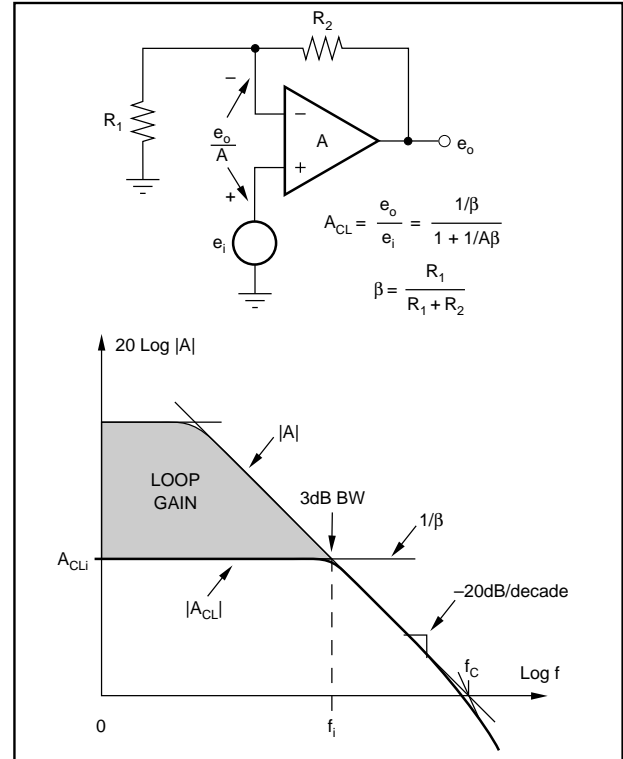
$R_2$

$R_1$

–

$\frac{e_o}{A}$

+

–

+

A

$e_o$

$e_i$

$A_{CL} = \frac{e_o}{e_i} = \frac{1/\beta}{1 + 1/A\beta}$

$\beta = \frac{R_1}{R_1 + R_2}$

20 Log |A|

|A|

LOOP GAIN

3dB BW

$1/\beta$

$A_{CLi}$

$|A_{CL}|$

–20dB/decade

$f_C$

Log f

0

$f_i$